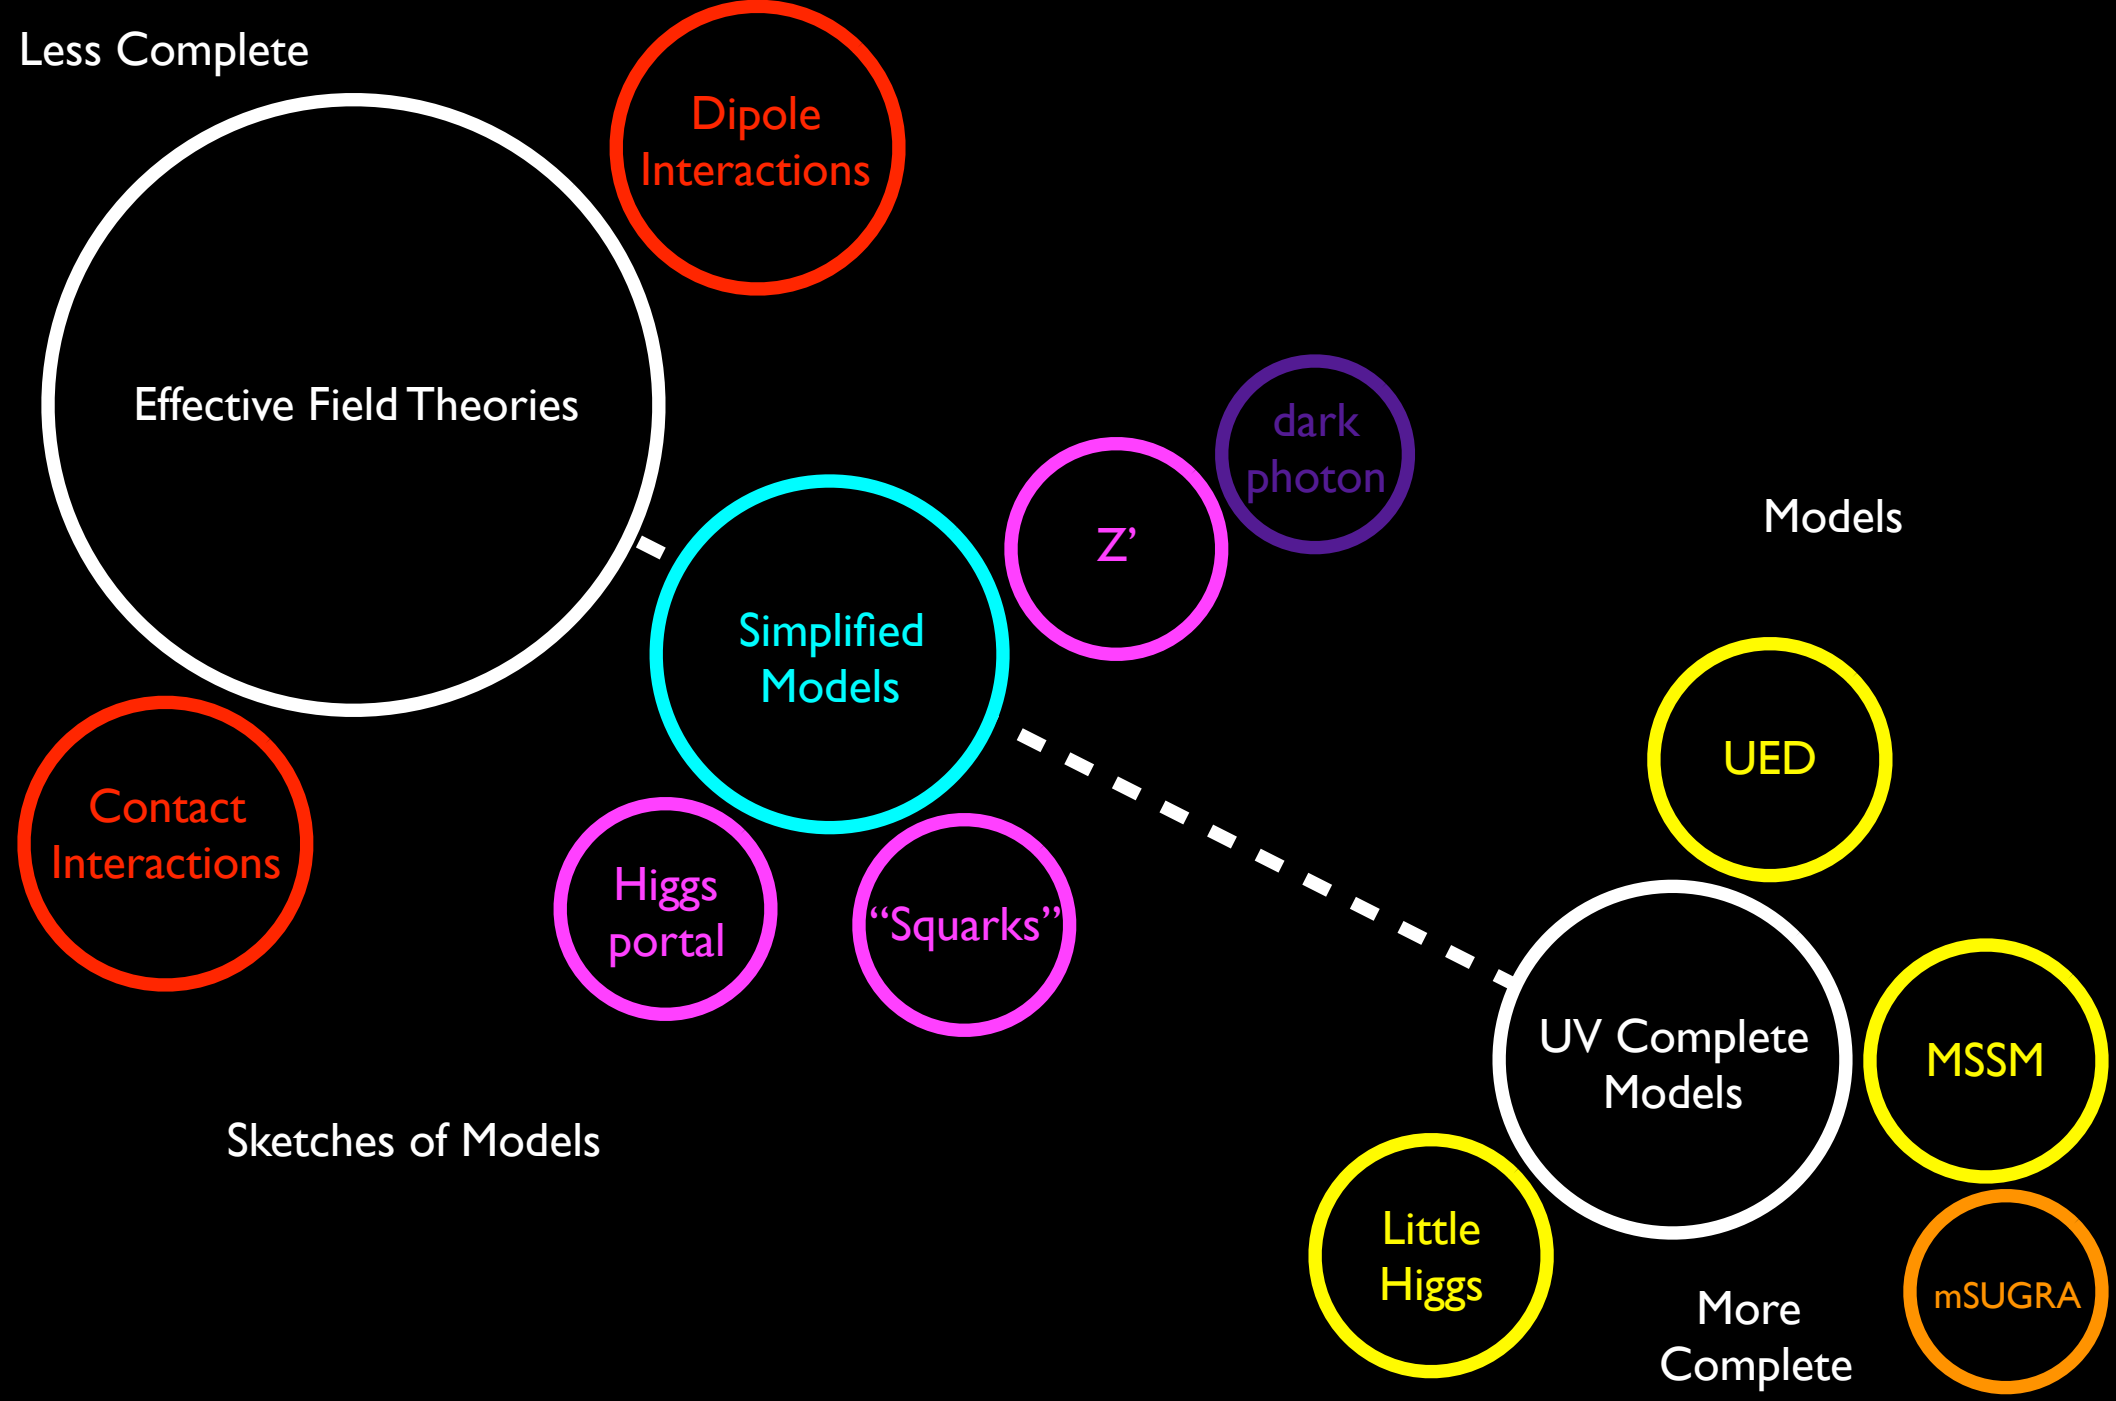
Less Complete

Dipole Interactions

Effective Field Theories

dark photon

Z'

Models

Simplified Models

UED

Contact Interactions

Higgs portal

"Squarks"

UV Complete Models

MSSM

Sketches of Models

Little Higgs

More Complete

mSUGRA